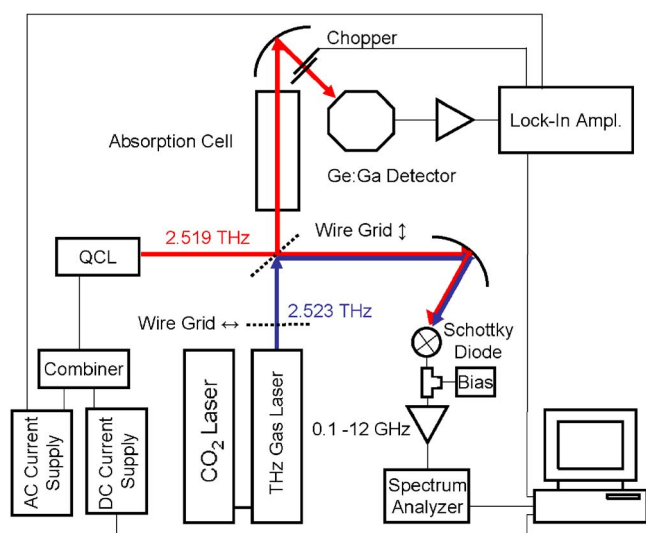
Chopper

Absorption Cell

Lock-In Ampl.

Ge:Ga Detector

2.519 THz

Wire Grid ↕

QCL

Wire Grid ↔

2.523 THz

Schottky Diode

Combiner

Bias

AC Current Supply

DC Current Supply

$CO_2$ Laser

THz Gas Laser

0.1 -12 GHz

Spectrum Analyzer